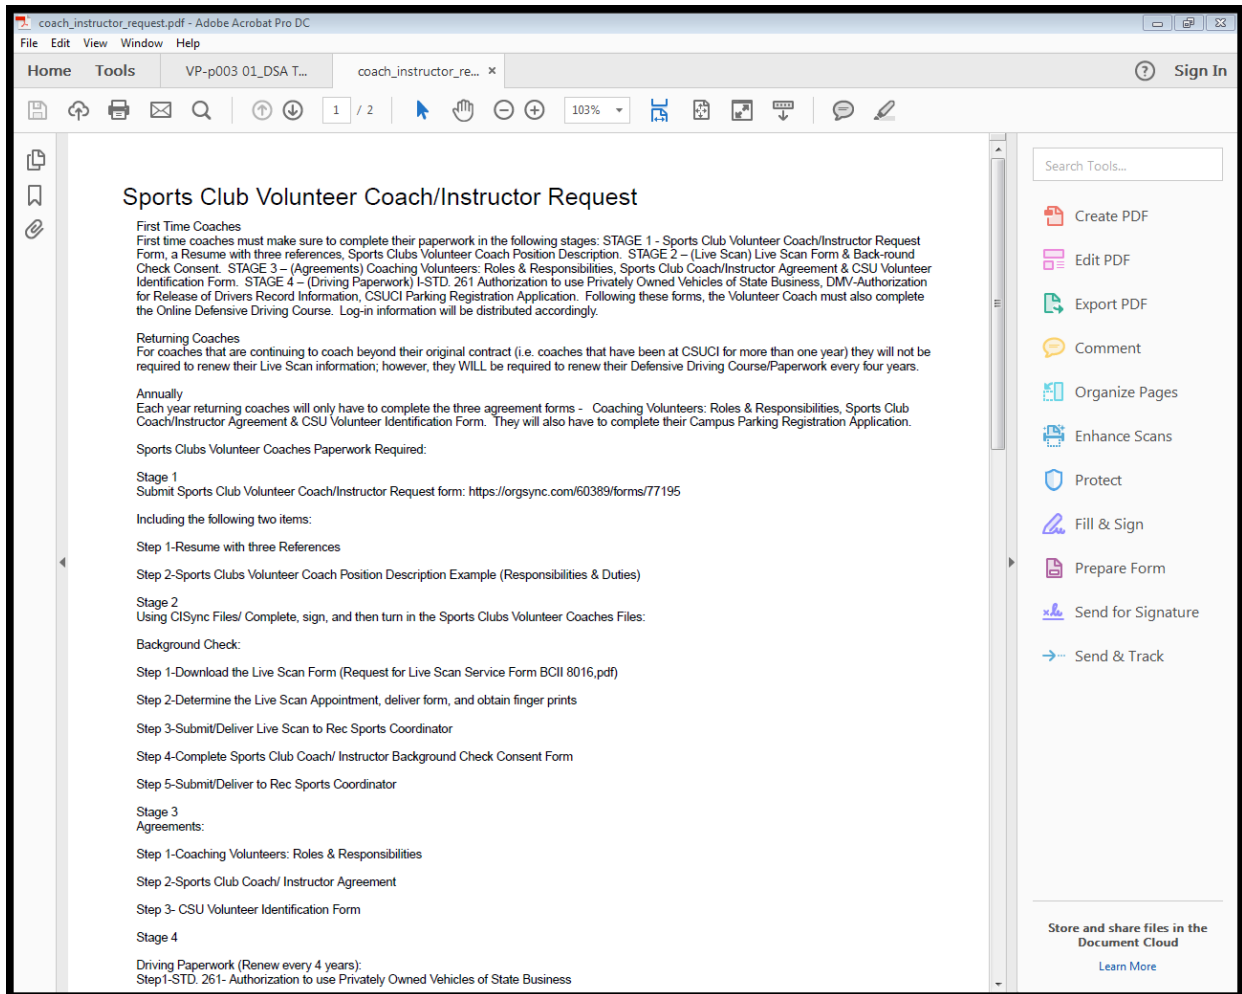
coach_instructor_request.pdf - Adobe Acrobat Pro DC

File Edit View Window Help

Home Tools VP-p003 01_DSA T... coach_instructor_re... ×

Sign In

1 / 2 103%

Sports Club Volunteer Coach/Instructor Request

First Time Coaches
First time coaches must make sure to complete their paperwork in the following stages: STAGE 1 - Sports Club Volunteer Coach/Instructor Request Form, a Resume with three references, Sports Clubs Volunteer Coach Position Description. STAGE 2 – (Live Scan) Live Scan Form & Back-round Check Consent. STAGE 3 – (Agreements) Coaching Volunteers: Roles & Responsibilities, Sports Club Coach/Instructor Agreement & CSU Volunteer Identification Form. STAGE 4 – (Driving Paperwork) I-STD. 261 Authorization to use Privately Owned Vehicles of State Business, DMV-Authorization for Release of Drivers Record Information, CSUCI Parking Registration Application. Following these forms, the Volunteer Coach must also complete the Online Defensive Driving Course. Log-in information will be distributed accordingly.

Returning Coaches
For coaches that are continuing to coach beyond their original contract (i.e. coaches that have been at CSUCI for more than one year) they will not be required to renew their Live Scan information; however, they WILL be required to renew their Defensive Driving Course/Paperwork every four years.

Annually
Each year returning coaches will only have to complete the three agreement forms - Coaching Volunteers: Roles & Responsibilities, Sports Club Coach/Instructor Agreement & CSU Volunteer Identification Form. They will also have to complete their Campus Parking Registration Application.

Sports Clubs Volunteer Coaches Paperwork Required:

Stage 1
Submit Sports Club Volunteer Coach/Instructor Request form: https://orgsync.com/60389/forms/77195

Including the following two items:

Step 1-Resume with three References

Step 2-Sports Clubs Volunteer Coach Position Description Example (Responsibilities & Duties)

Stage 2
Using CISync Files/ Complete, sign, and then turn in the Sports Clubs Volunteer Coaches Files:

Background Check:

Step 1-Download the Live Scan Form (Request for Live Scan Service Form BCII 8016,pdf)

Step 2-Determine the Live Scan Appointment, deliver form, and obtain finger prints

Step 3-Submit/Deliver Live Scan to Rec Sports Coordinator

Step 4-Complete Sports Club Coach/ Instructor Background Check Consent Form

Step 5-Submit/Deliver to Rec Sports Coordinator

Stage 3
Agreements:

Step 1-Coaching Volunteers: Roles & Responsibilities

Step 2-Sports Club Coach/ Instructor Agreement

Step 3- CSU Volunteer Identification Form

Stage 4

Driving Paperwork (Renew every 4 years):
Step1-STD. 261- Authorization to use Privately Owned Vehicles of State Business

Search Tools...
Create PDF
Edit PDF
Export PDF
Comment
Organize Pages
Enhance Scans
Protect
Fill & Sign
Prepare Form
Send for Signature
Send & Track

Store and share files in the Document Cloud
Learn More